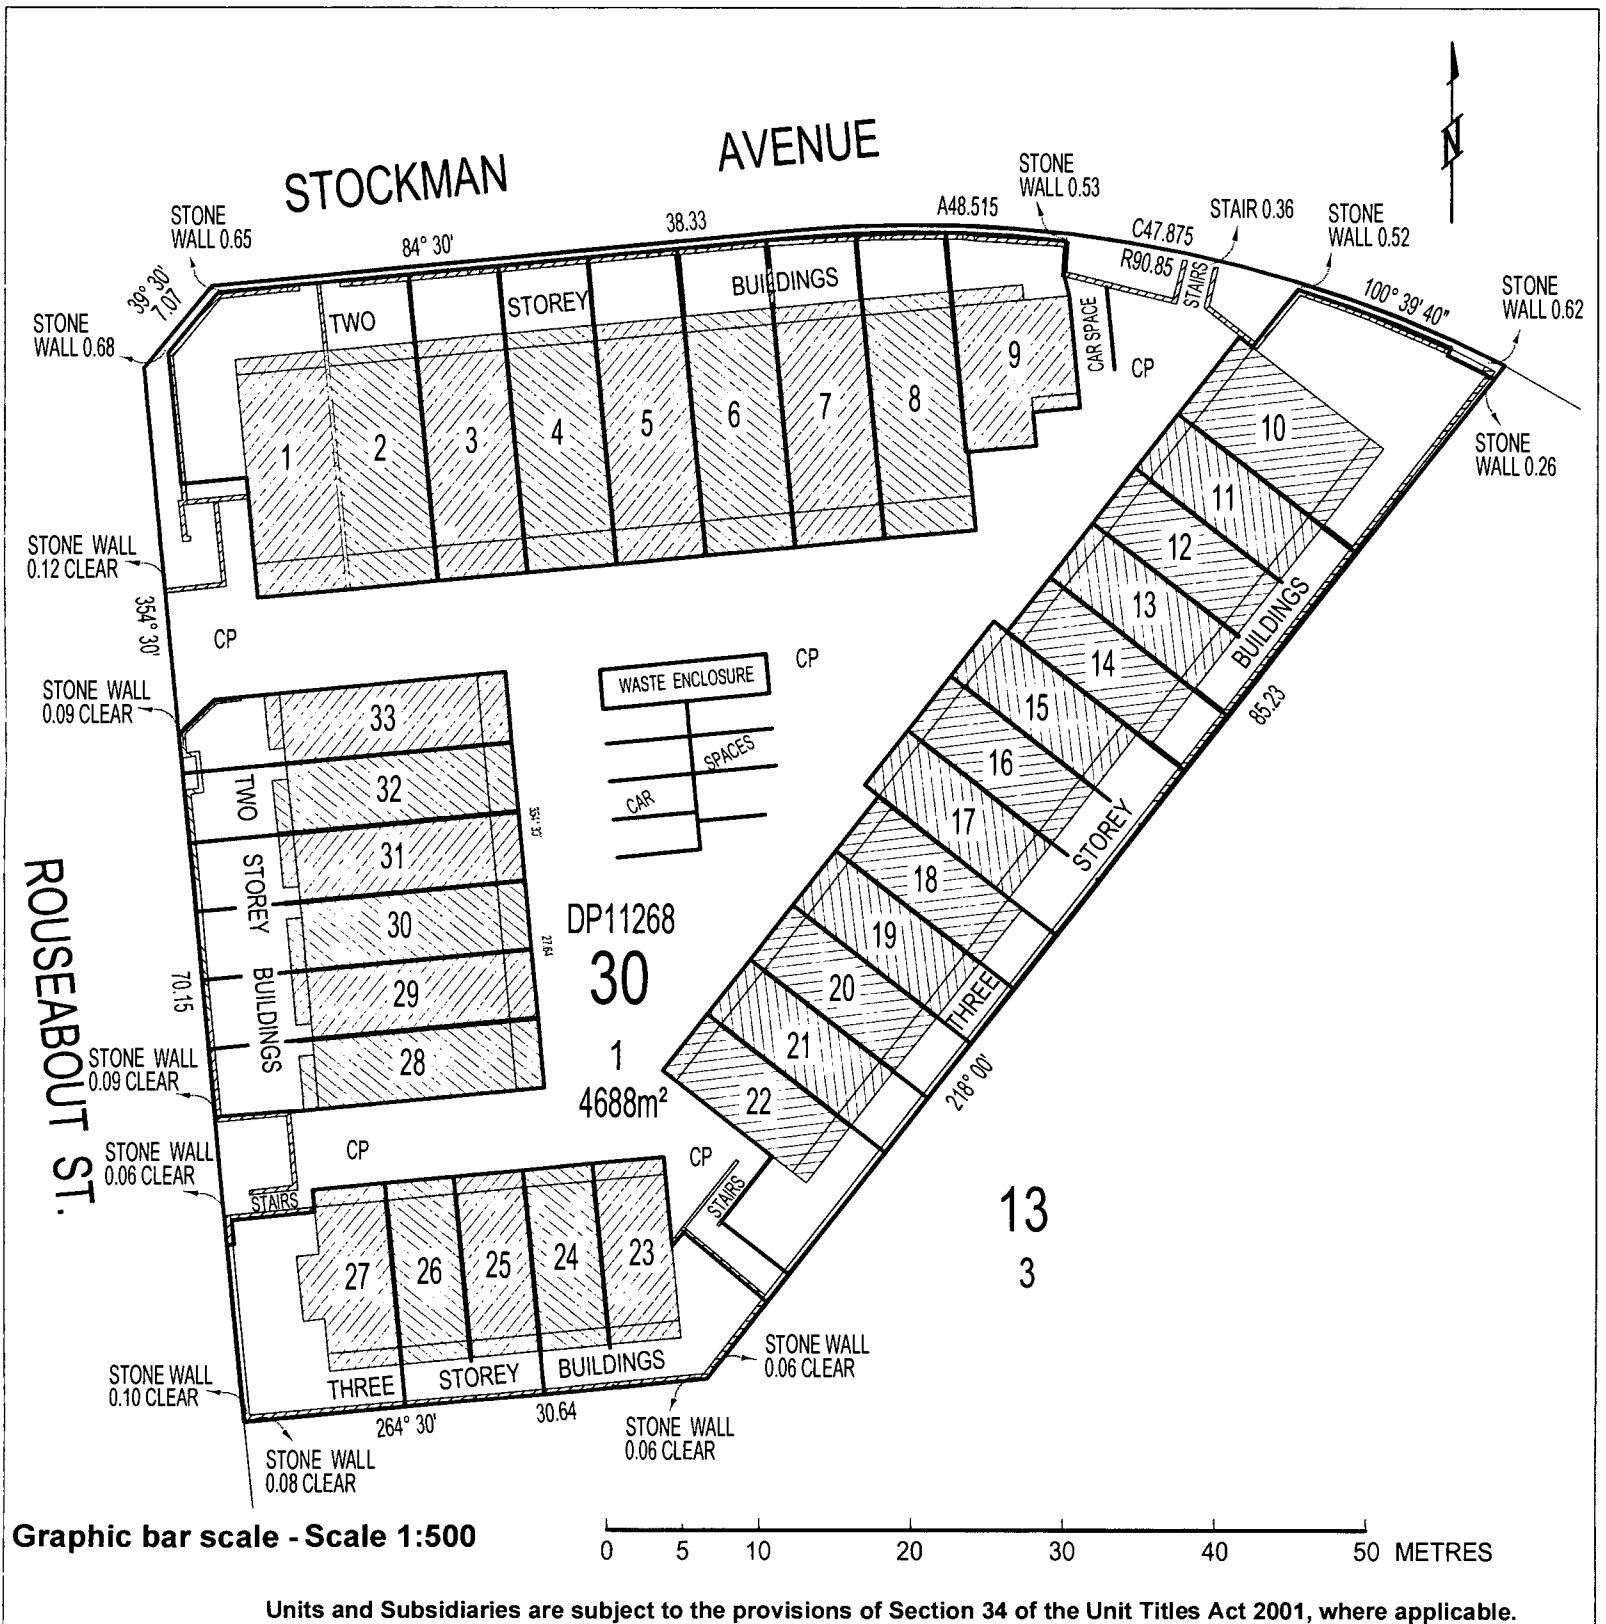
N

STOCKMAN AVENUE

STONE WALL 0.53

A48.515

C47.875

R90.85

STAIR 0.36

STONE WALL 0.52

100° 39' 40"

STONE WALL 0.62

STONE WALL 0.26

STONE WALL 0.65

38.33

84° 30'

39° 30'

7.07

STONE WALL 0.68

TWO STOREY BUILDINGS

1 2 3 4 5 6 7 8 9

CAR SPACE

STAIRS

CP

10 11 12 13 14 15 16 17 18 19 20 21 22

BUILDINGS STOREY THREE

85.23

218° 00'

STONE WALL 0.12 CLEAR

354° 30'

CP

STONE WALL 0.09 CLEAR

WASTE ENCLOSURE

CP

CAR SPACES

33 32 31 30 29 28

TWO STOREY BUILDINGS

354° 30'

27.64

DP11268

30

1

4688m²

ROUSEABOUT ST.

70.15

STONE WALL 0.09 CLEAR

STONE WALL 0.06 CLEAR

CP

STAIRS

CP

STAIRS

13

3

27 26 25 24 23

THREE STOREY BUILDINGS

STONE WALL 0.06 CLEAR

STONE WALL 0.10 CLEAR

264° 30'

30.64

STONE WALL 0.06 CLEAR

STONE WALL 0.08 CLEAR

Graphic bar scale - Scale 1:500

0 5 10 20 30 40 50 METRES

Units and Subsidiaries are subject to the provisions of Section 34 of the Unit Titles Act 2001, where applicable.